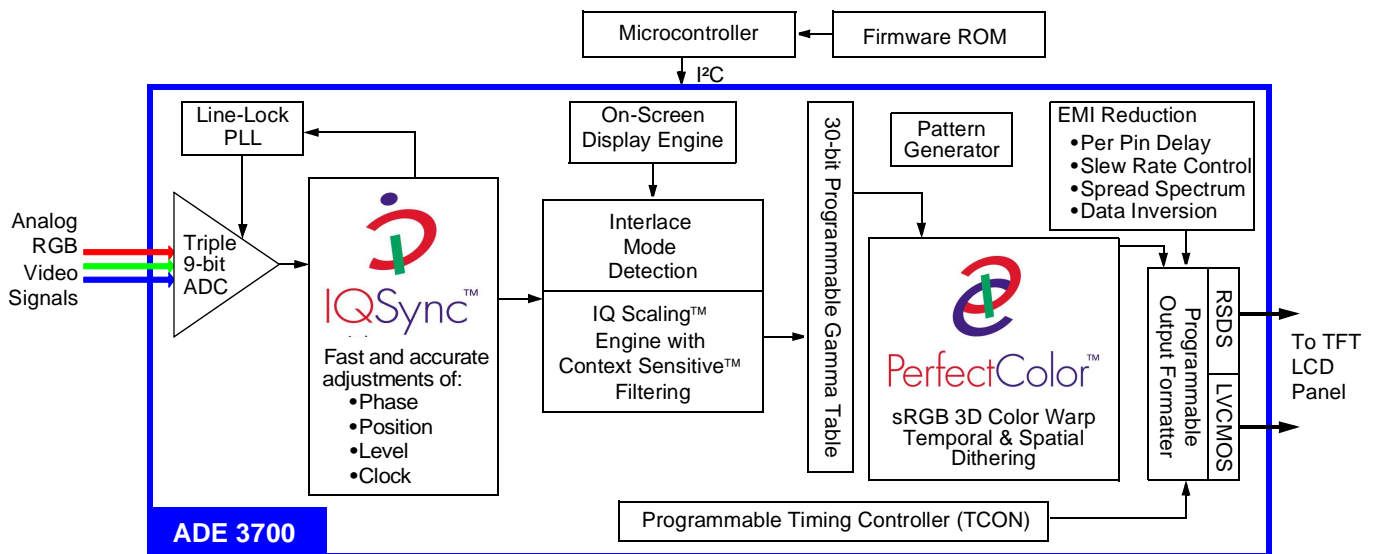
Microcontroller

Firmware ROM

I²C

Line-Lock PLL

On-Screen Display Engine

30-bit Programmable Gamma Table

Pattern Generator

EMI Reduction
•Per Pin Delay
•Slew Rate Control
•Spread Spectrum
•Data Inversion

Analog RGB Video Signals

Triple 9-bit ADC

IQSync™

Fast and accurate adjustments of:
•Phase
•Position
•Level
•Clock

Interlace Mode Detection

IQ Scaling™ Engine with Context Sensitive™ Filtering

PerfectColor™

sRGB 3D Color Warp Temporal & Spatial Dithering

Programmable Output Formatter

RSDS

LVCMOS

To TFT LCD Panel

Programmable Timing Controller (TCON)

ADE 3700